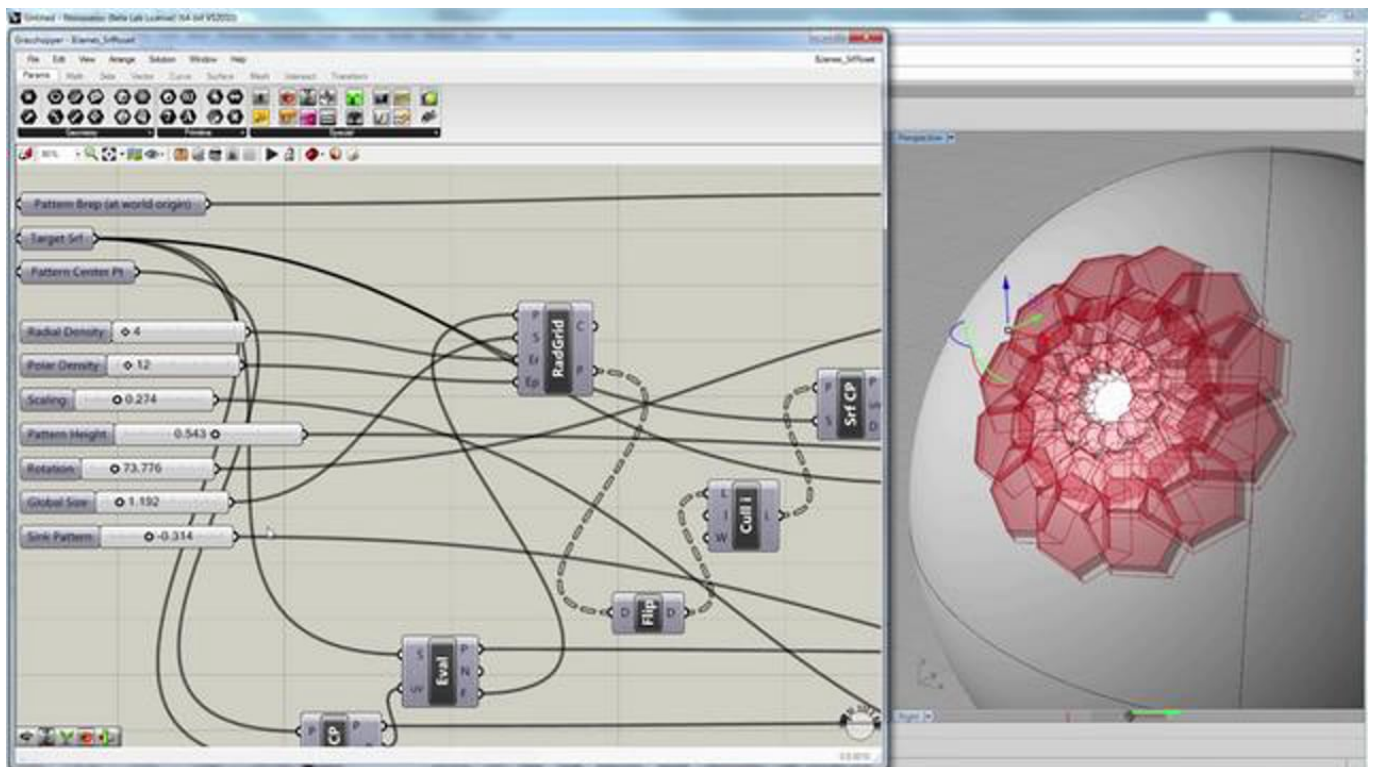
Untitled - Rhinoceros (Beta Lab License) (64-bit V5.2015)

Grasshopper - Bzenes_SrfRoset

File Edit View Arrange Solution Window Help

Bzenes_SrfRoset

Params Math Sets Vector Curve Surface Mesh Intersect Transform

Geometry Primitive Special

Pattern Brep (at world origin)

Target Srf

Pattern Center Pt

Radial Density 4

Polar Density 12

Scaling 0.274

Pattern Height 0.543

Rotation 73.776

Global Size 1.192

Sink Pattern -0.314

P S Er Ep RadGrid C P

P uv S Srf CP P D

L I W Cull i L

D Flip D

S uv Eval P N F

P CP

Perspective

Right